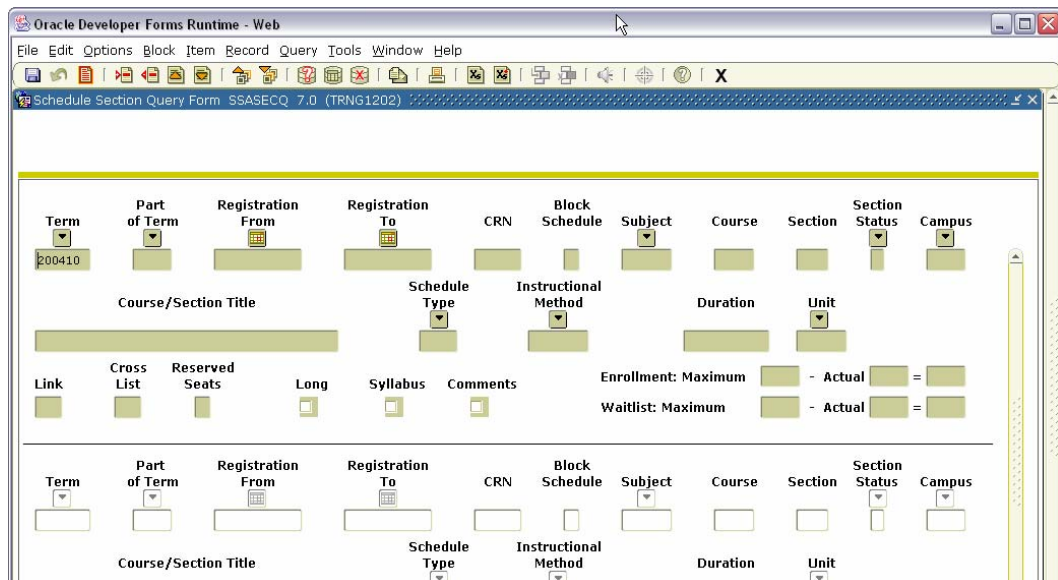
Oracle Developer Forms Runtime - Web

File Edit Options Block Item Record Query Tools Window Help

X

Schedule Section Query Form SSASECQ 7.0 (TRNG1202)

Term
200410

Part of Term

Registration From

Registration To

CRN

Block Schedule

Subject

Course

Section

Section Status

Campus

Course/Section Title

Schedule Type

Instructional Method

Duration

Unit

Link

Cross List

Reserved Seats

Long

Syllabus

Comments

Enrollment: Maximum - Actual =

Waitlist: Maximum - Actual =

Term

Part of Term

Registration From

Registration To

CRN

Block Schedule

Subject

Course

Section

Section Status

Campus

Course/Section Title

Schedule Type

Instructional Method

Duration

Unit